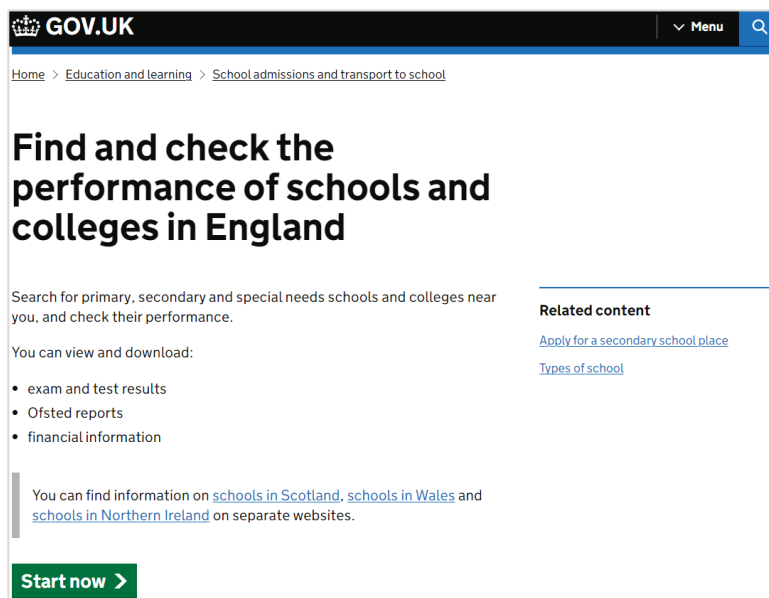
GOV.UK

Menu

Home > Education and learning > School admissions and transport to school

Find and check the performance of schools and colleges in England

Search for primary, secondary and special needs schools and colleges near you, and check their performance.

You can view and download:

- exam and test results
- Ofsted reports
- financial information

You can find information on schools in Scotland, schools in Wales and schools in Northern Ireland on separate websites.

Start now

Related content

Apply for a secondary school place

Types of school